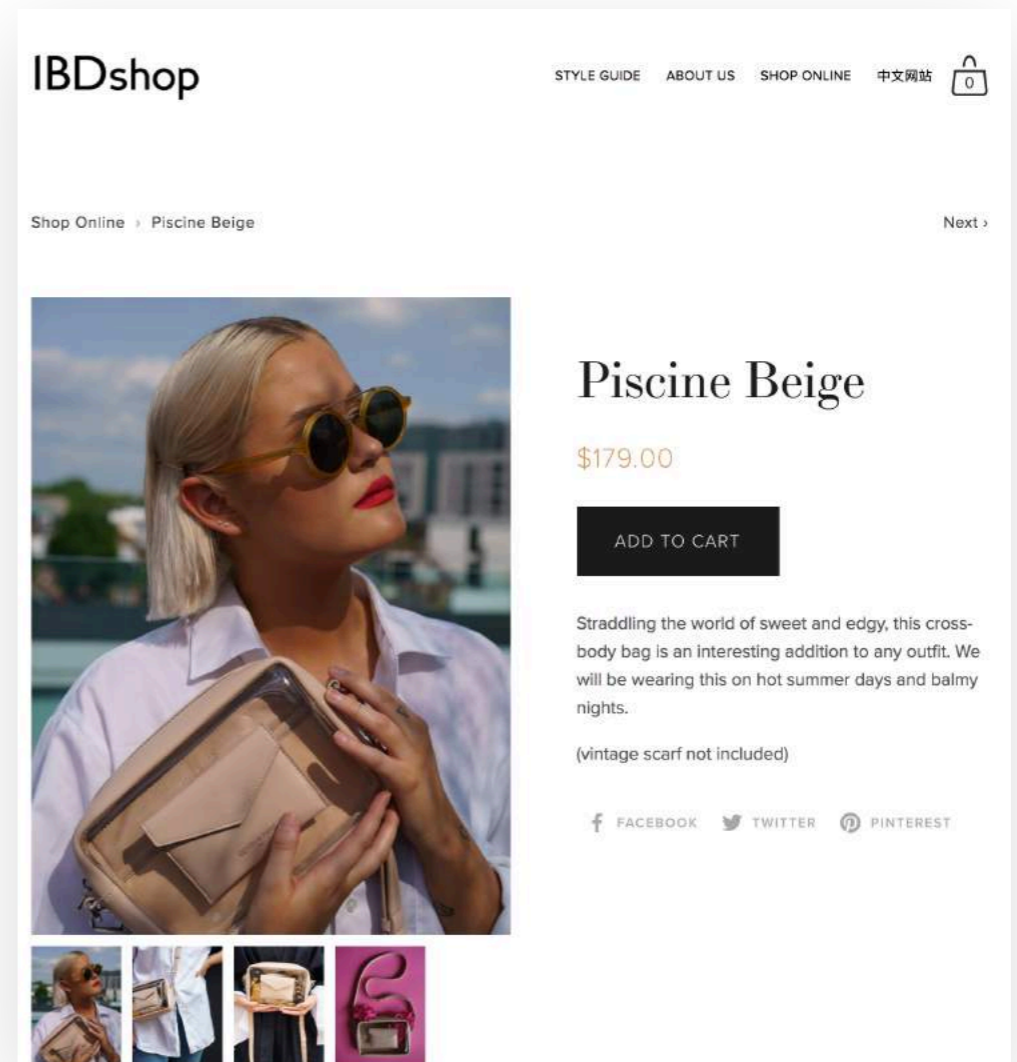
IBDshop

STYLE GUIDE ABOUT US SHOP ONLINE 中文网站 0

Shop Online › Piscine Beige

Next ›

Piscine Beige

$179.00

ADD TO CART

Straddling the world of sweet and edgy, this cross-body bag is an interesting addition to any outfit. We will be wearing this on hot summer days and balmy nights.

(vintage scarf not included)

FACEBOOK TWITTER PINTEREST